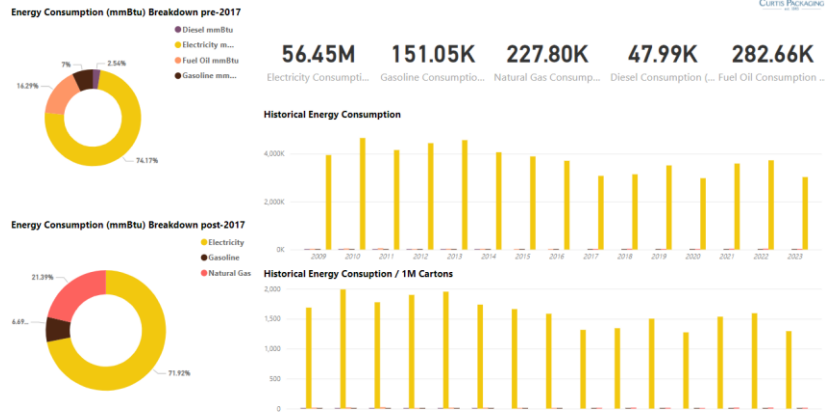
Energy Consumption (mmBtu) Breakdown pre-2017

Diesel mmBtu
Electricity mm...
Fuel Oil mmBtu
Gasoline mm...

7%
2.56%
16.29%
74.17%

CURTIS PACKAGING

56.45M
Electricity Consumptio...

151.05K
Gasoline Consumptio...

227.80K
Natural Gas Consump...

47.99K
Diesel Consumption (...

282.66K
Fuel Oil Consumption ...

Historical Energy Consumption

4,000K
2,000K
0K

2009 2010 2011 2012 2013 2014 2015 2016 2017 2018 2019 2020 2021 2022 2023

Energy Consumption (mmBtu) Breakdown post-2017

Electricity
Gasoline
Natural Gas

21.39%
6.69...
71.92%

Historical Energy Consuption / 1M Cartons

2,000
1,500
1,000
500
0